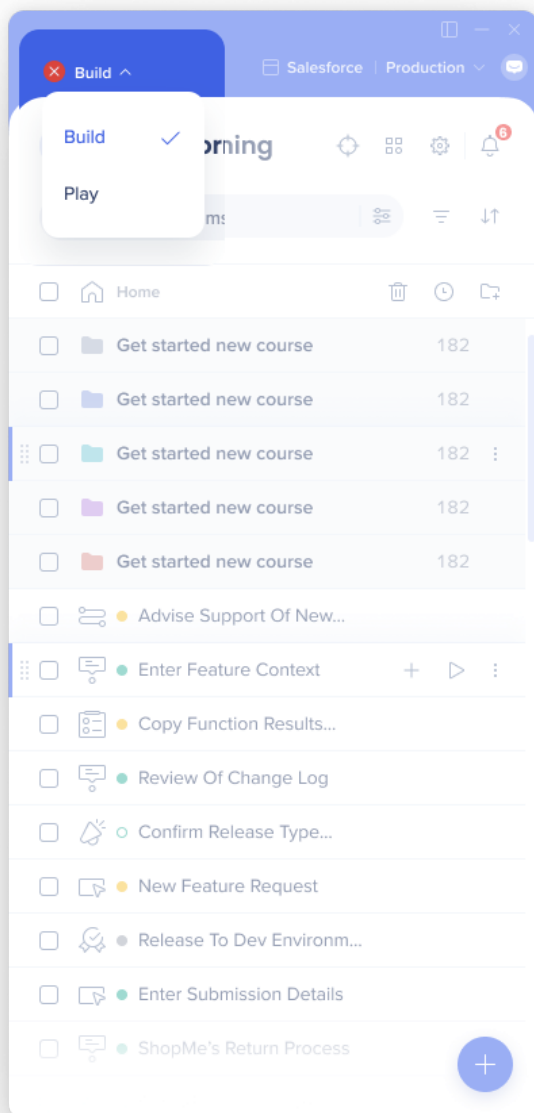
Build

Salesforce | Production

Build

Play

orning

6

ms

Home

Get started new course 182

Get started new course 182

Get started new course 182

Get started new course 182

Get started new course 182

Advise Support Of New...

Enter Feature Context

Copy Function Results...

Review Of Change Log

Confirm Release Type...

New Feature Request

Release To Dev Environm...

Enter Submission Details

ShopMe's Return Process